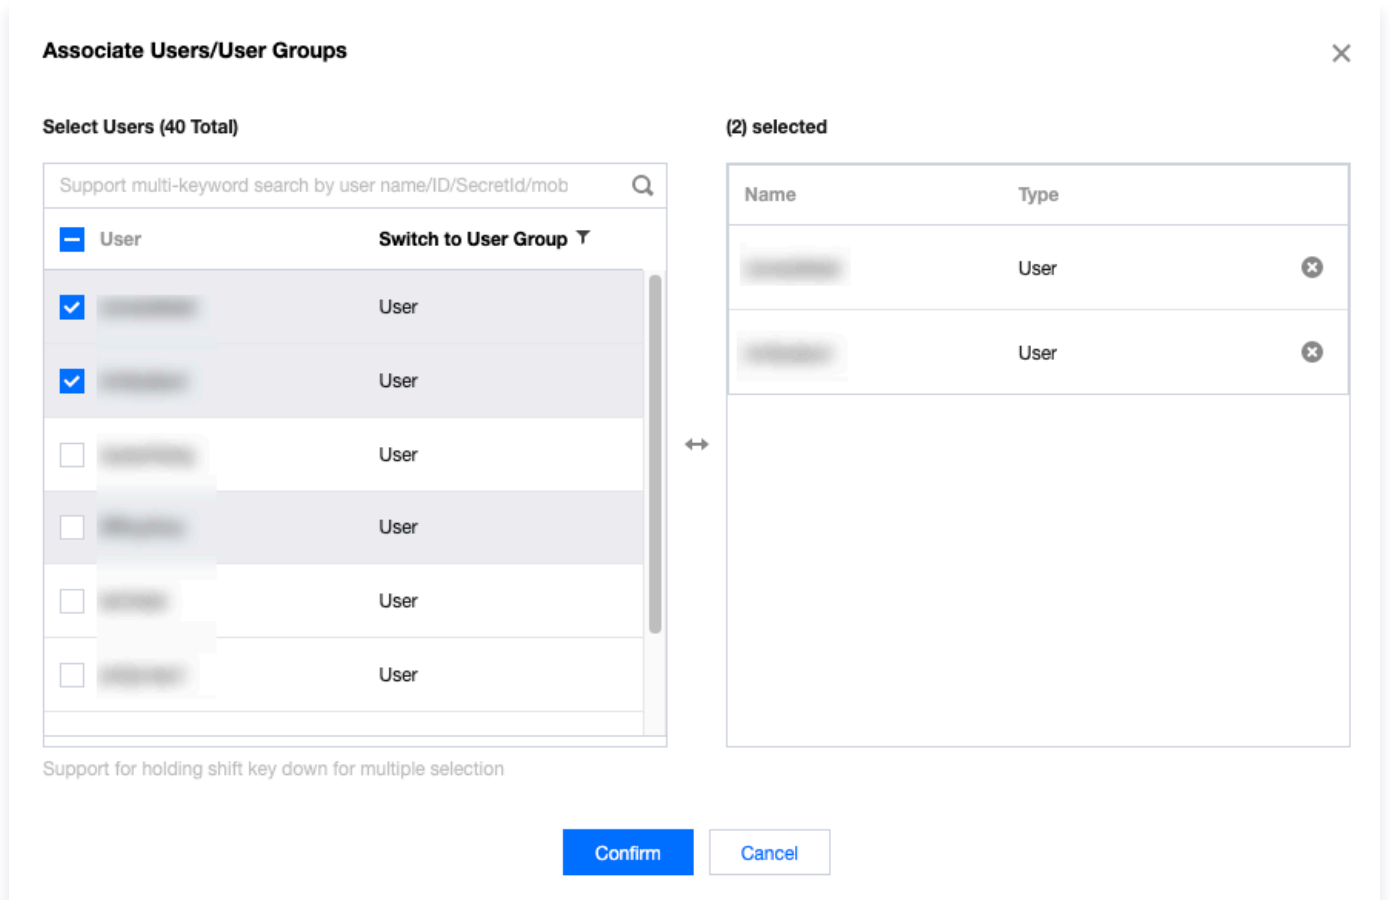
Associate Users/User Groups

Select Users (40 Total)

Support multi-keyword search by user name/ID/SecretId/mob

| User | Switch to User Group |
|---|---|
| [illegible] | User |
| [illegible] | User |
| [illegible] | User |
| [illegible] | User |
| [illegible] | User |
| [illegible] | User |

Support for holding shift key down for multiple selection

(2) selected

| Name | Type |
|---|---|
| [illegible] | User |
| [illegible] | User |

Confirm

Cancel